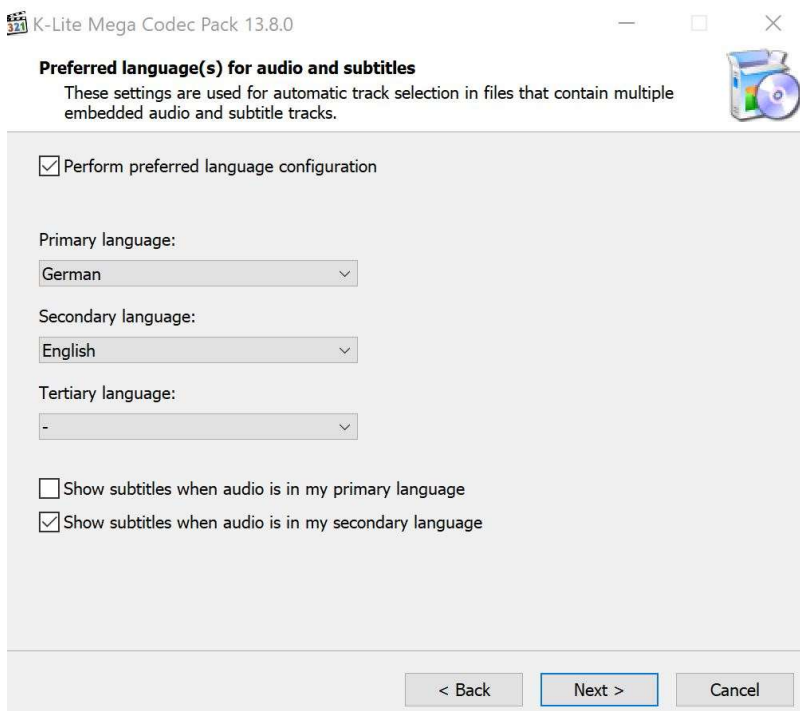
K-Lite Mega Codec Pack 13.8.0

**Preferred language(s) for audio and subtitles**
These settings are used for automatic track selection in files that contain multiple embedded audio and subtitle tracks.

☑ Perform preferred language configuration

Primary language:
German

Secondary language:
English

Tertiary language:
-

☐ Show subtitles when audio is in my primary language
☑ Show subtitles when audio is in my secondary language

< Back
Next >
Cancel